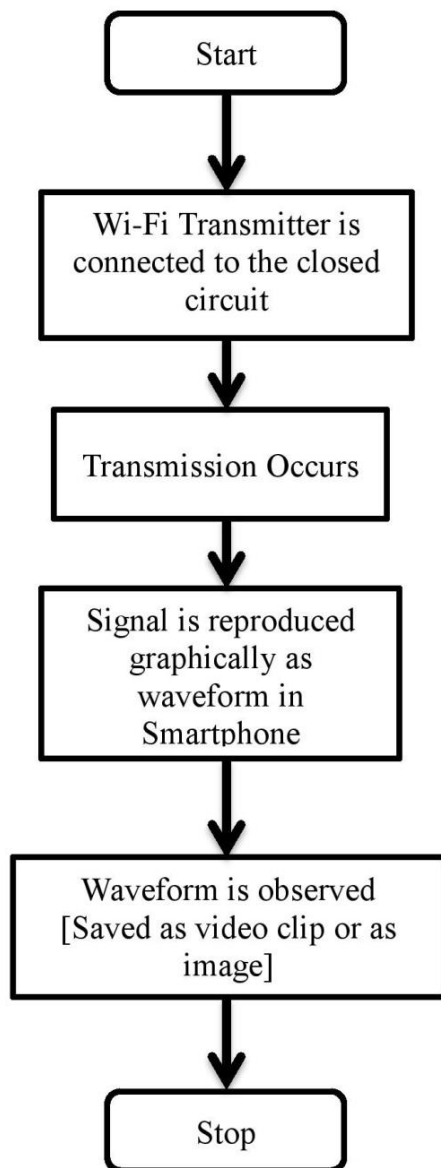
Start

Wi-Fi Transmitter is connected to the closed circuit

Transmission Occurs

Signal is reproduced graphically as waveform in Smartphone

Waveform is observed [Saved as video clip or as image]

Stop